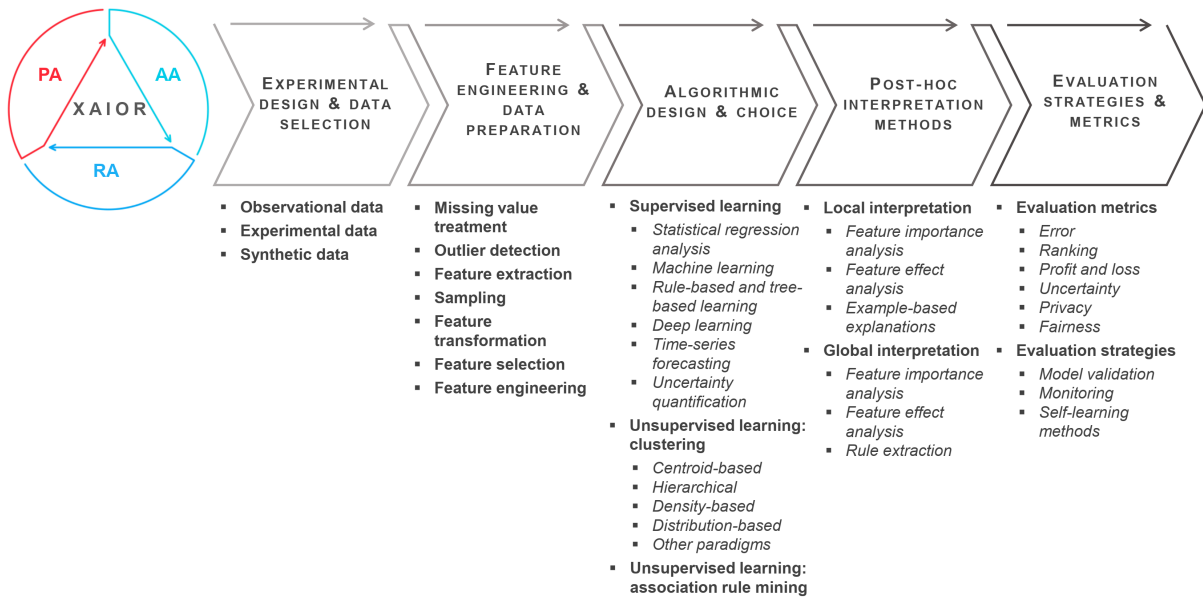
PA
AA
XAIOR
RA

EXPERIMENTAL DESIGN & DATA SELECTION

- Observational data
- Experimental data
- Synthetic data

FEATURE ENGINEERING & DATA PREPARATION

- Missing value treatment
- Outlier detection
- Feature extraction
- Sampling
- Feature transformation
- Feature selection
- Feature engineering

ALGORITHMIC DESIGN & CHOICE

- Supervised learning
  - *Statistical regression analysis*
  - *Machine learning*
  - *Rule-based and tree-based learning*
  - *Deep learning*
  - *Time-series forecasting*
  - *Uncertainty quantification*
- Unsupervised learning: clustering
  - *Centroid-based*
  - *Hierarchical*
  - *Density-based*
  - *Distribution-based*
  - *Other paradigms*
- Unsupervised learning: association rule mining

POST-HOC INTERPRETATION METHODS

- Local interpretation
  - *Feature importance analysis*
  - *Feature effect analysis*
  - *Example-based explanations*
- Global interpretation
  - *Feature importance analysis*
  - *Feature effect analysis*
  - *Rule extraction*

EVALUATION STRATEGIES & METRICS

- Evaluation metrics
  - *Error*
  - *Ranking*
  - *Profit and loss*
  - *Uncertainty*
  - *Privacy*
  - *Fairness*
- Evaluation strategies
  - *Model validation*
  - *Monitoring*
  - *Self-learning methods*